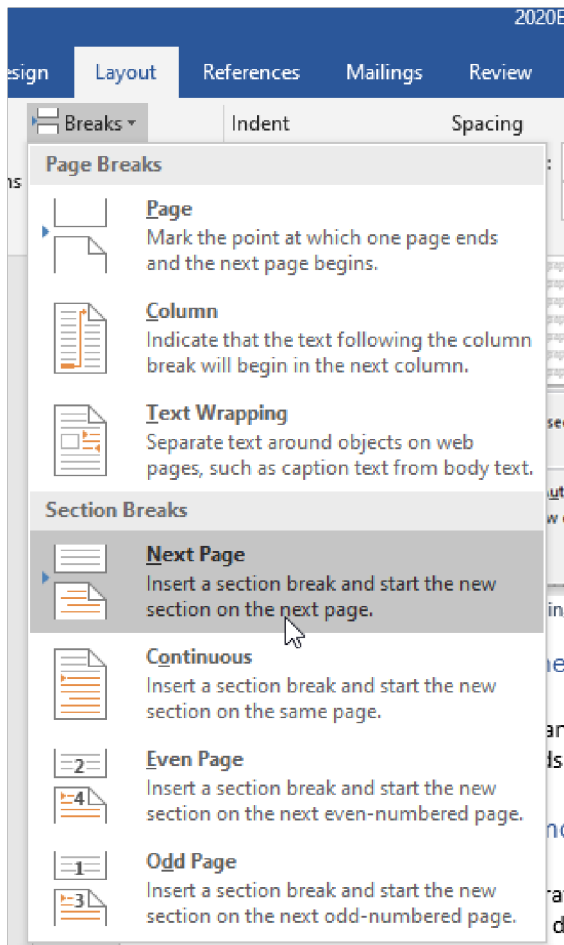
2020E

esign Layout References Mailings Review

Breaks Indent Spacing

ns

Page Breaks

Page
Mark the point at which one page ends and the next page begins.

Column
Indicate that the text following the column break will begin in the next column.

Text Wrapping
Separate text around objects on web pages, such as caption text from body text.

Section Breaks

Next Page
Insert a section break and start the new section on the next page.

Continuous
Insert a section break and start the new section on the same page.

2
4
Even Page
Insert a section break and start the new section on the next even-numbered page.

1
3
Odd Page
Insert a section break and start the new section on the next odd-numbered page.